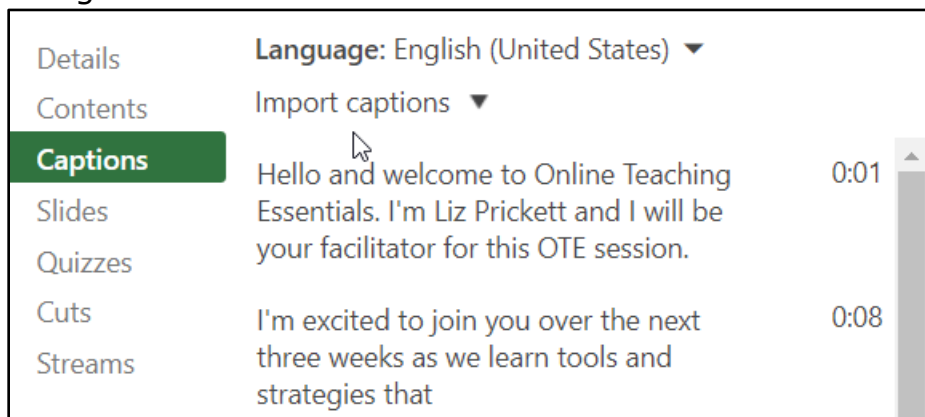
Details
Contents
Captions
Slides
Quizzes
Cuts
Streams

Language: English (United States) ▼

Import captions ▼

Hello and welcome to Online Teaching Essentials. I'm Liz Prickett and I will be your facilitator for this OTE session. 0:01

I'm excited to join you over the next three weeks as we learn tools and strategies that 0:08